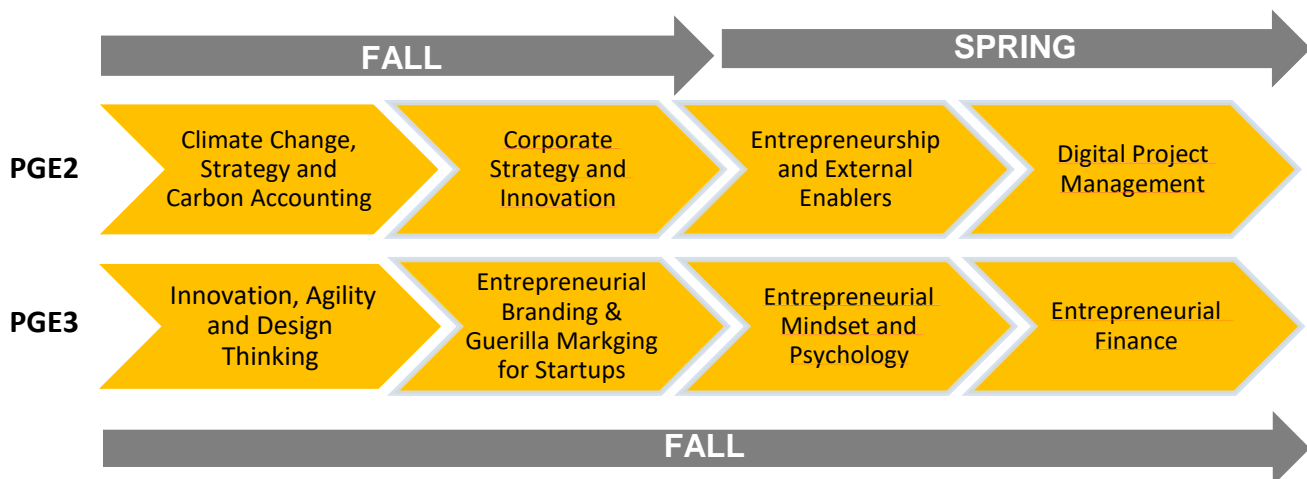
FALL

SPRING

PGE2

Climate Change, Strategy and Carbon Accounting

Corporate Strategy and Innovation

Entrepreneurship and External Enablers

Digital Project Management

PGE3

Innovation, Agility and Design Thinking

Entrepreneurial Branding & Guerilla Markging for Startups

Entrepreneurial Mindset and Psychology

Entrepreneurial Finance

FALL